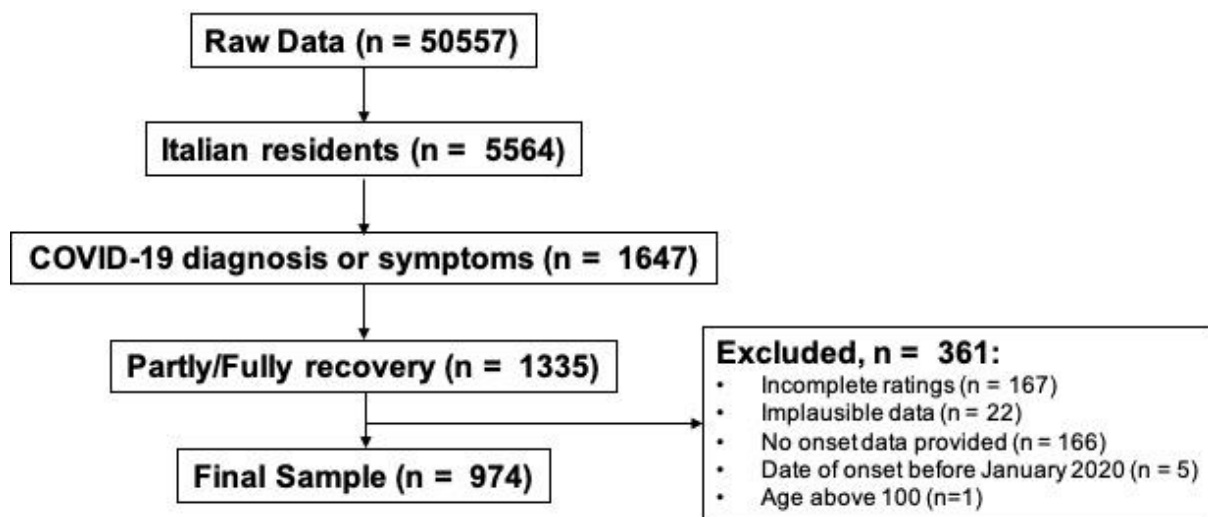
Raw Data (n = 50557)

Italian residents (n = 5564)

COVID-19 diagnosis or symptoms (n = 1647)

Partly/Fully recovery (n = 1335)

Final Sample (n = 974)

Excluded, n = 361:
- Incomplete ratings (n = 167)
- Implausible data (n = 22)
- No onset data provided (n = 166)
- Date of onset before January 2020 (n = 5)
- Age above 100 (n=1)